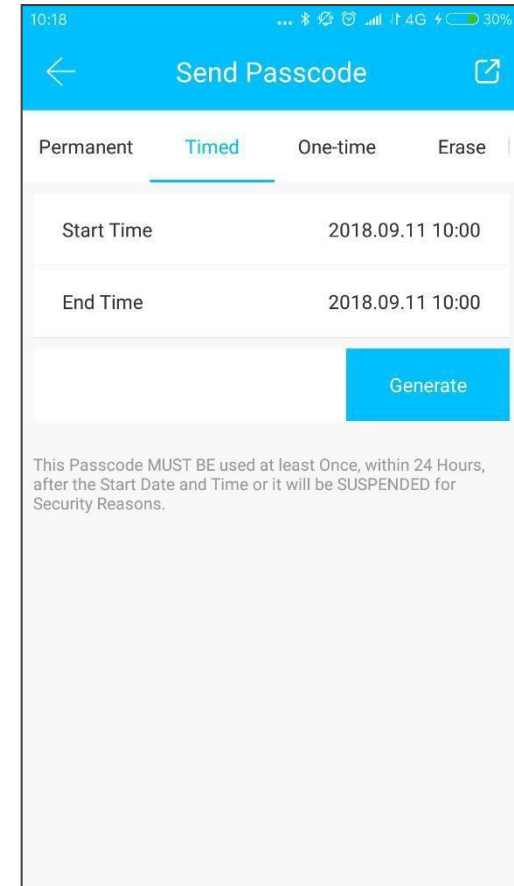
10:18 4G 30%

Send Passcode

Permanent Timed One-time Erase

Start Time 2018.09.11 10:00

End Time 2018.09.11 10:00

Generate

This Passcode MUST BE used at least Once, within 24 Hours, after the Start Date and Time or it will be SUSPENDED for Security Reasons.